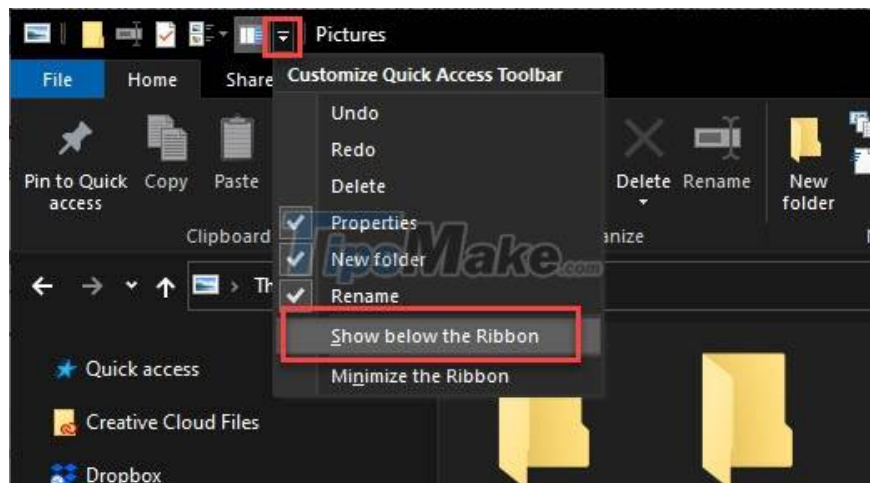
Pictures

File Home Share

Customize Quick Access Toolbar

Undo
Redo
Delete
Properties
New folder
Rename
Show below the Ribbon
Minimize the Ribbon

Pin to Quick access Copy Paste

Clipboard

Delete Rename

New folder

anize

TipsMake.com

Th

Quick access

Creative Cloud Files

Dropbox